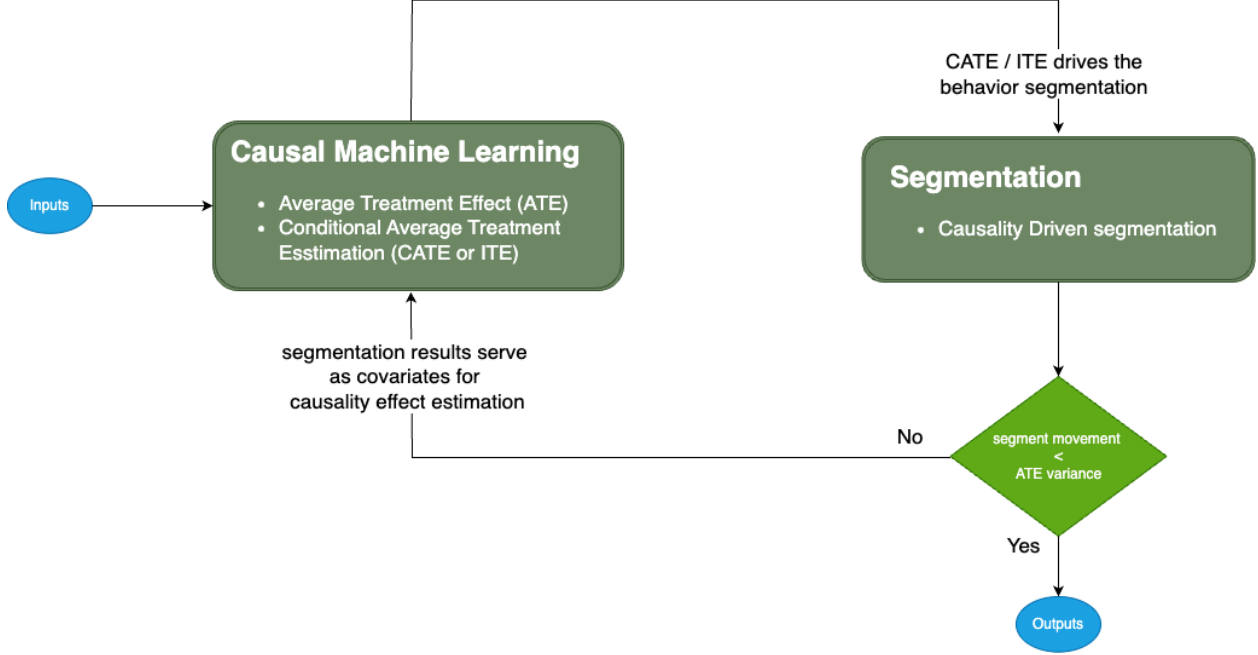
CATE / ITE drives the behavior segmentation

Inputs

Causal Machine Learning

- Average Treatment Effect (ATE)
- Conditional Average Treatment Esstimation (CATE or ITE)

Segmentation

- Causality Driven segmentation

segmentation results serve as covariates for causality effect estimation

No

segment movement < ATE variance

Yes

Outputs